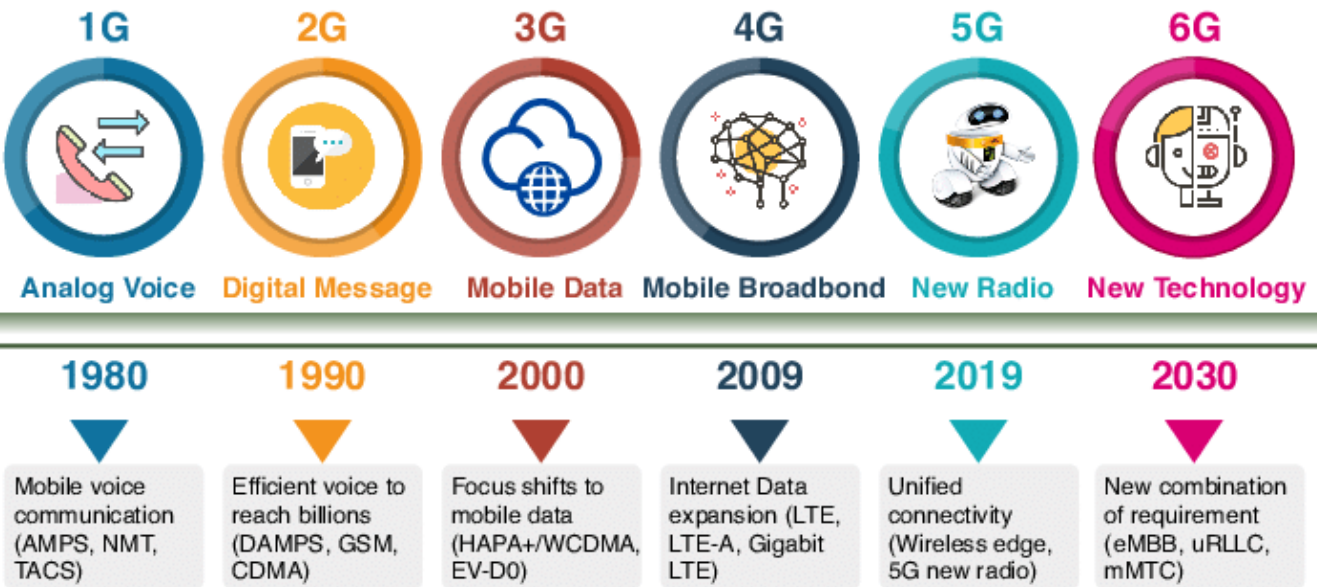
1G

Analog Voice

2G

Digital Message

3G

Mobile Data

4G

Mobile Broadbond

5G

New Radio

6G

New Technology

1980

Mobile voice communication (AMPS, NMT, TACS)

1990

Efficient voice to reach billions (DAMPS, GSM, CDMA)

2000

Focus shifts to mobile data (HAPA+/WCDMA, EV-D0)

2009

Internet Data expansion (LTE, LTE-A, Gigabit LTE)

2019

Unified connectivity (Wireless edge, 5G new radio)

2030

New combination of requirement (eMBB, uRLLC, mMTC)